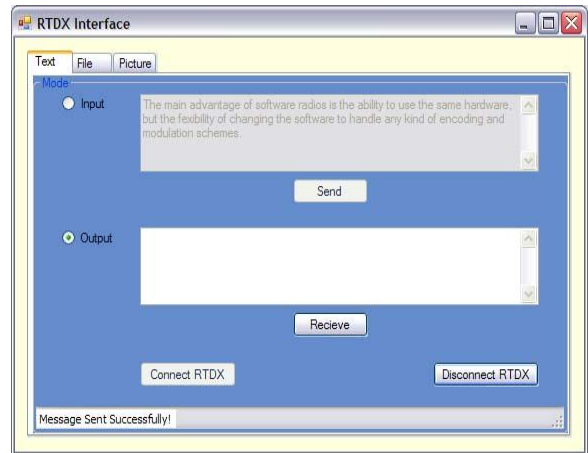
RTDX Interface

Text | File | Picture

Mode

Input

The main advantage of software radios is the ability to use the same hardware, but the fexibility of changing the software to handle any kind of encoding and modulation schemes.

Send

Output

Recieve

Connect RTDX

Disconnect RTDX

Message Sent Successfully!